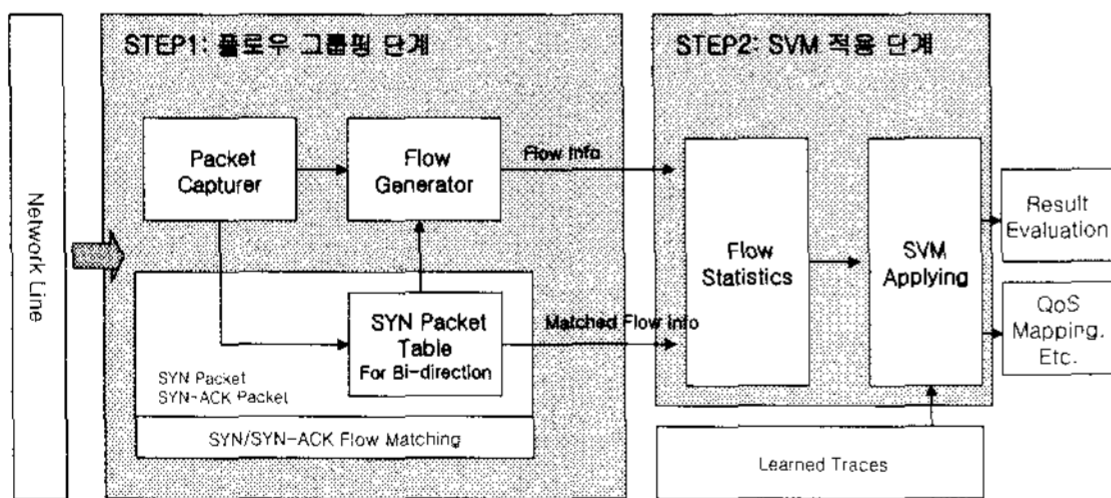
Network Line

STEP1: 플로우 그룹핑 단계

Packet Capturer

Flow Generator

Flow Info

SYN Packet Table For Bi-direction

Matched Flow Info

SYN Packet
SYN-ACK Packet

SYN/SYN-ACK Flow Matching

STEP2: SVM 적용 단계

Flow Statistics

SVM Applying

Result Evaluation

QoS Mapping. Etc.

Learned Traces